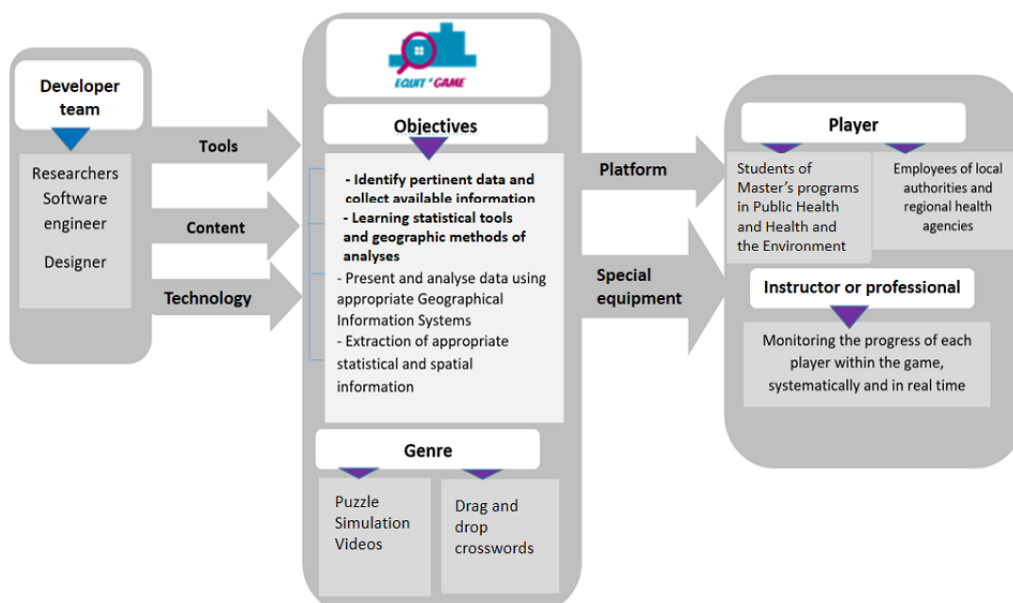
Developer team

Researchers
Software engineer
Designer

Tools

Content

Technology

EQUIT'GAME

Objectives

- Identify pertinent data and collect available information
- Learning statistical tools and geographic methods of analyses
- Present and analyse data using appropriate Geographical Information Systems
- Extraction of appropriate statistical and spatial information

Genre

Puzzle
Simulation
Videos

Drag and drop
crosswords

Platform

Special equipment

Player

Students of Master's programs in Public Health and Health and the Environment

Employees of local authorities and regional health agencies

Instructor or professional

Monitoring the progress of each player within the game, systematically and in real time